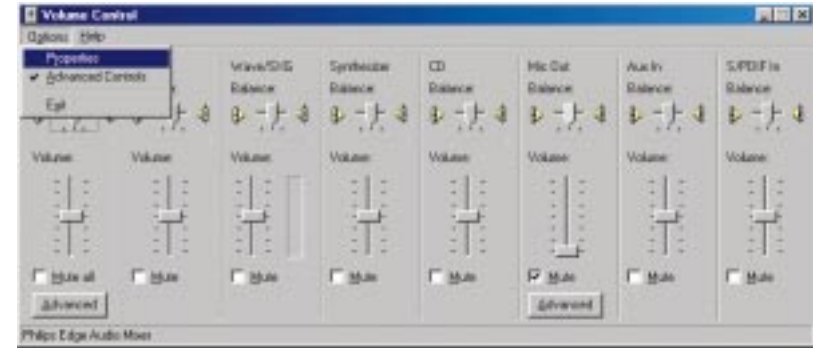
Volume Control
Options Help
Properties
✔ Advanced Controls
Exit
Wave/DS/G
Balance
Volume
Mute
Synthesizer
Balance
Volume
Mute
CD
Balance
Volume
Mute
Mic Out
Balance
Volume
Mute
Advanced
Aux In
Balance
Volume
Mute
S/PDIF In
Balance
Volume
Mute
Volume
Mute all
Advanced
Volume
Mute
Philips Edge Audio Mixer